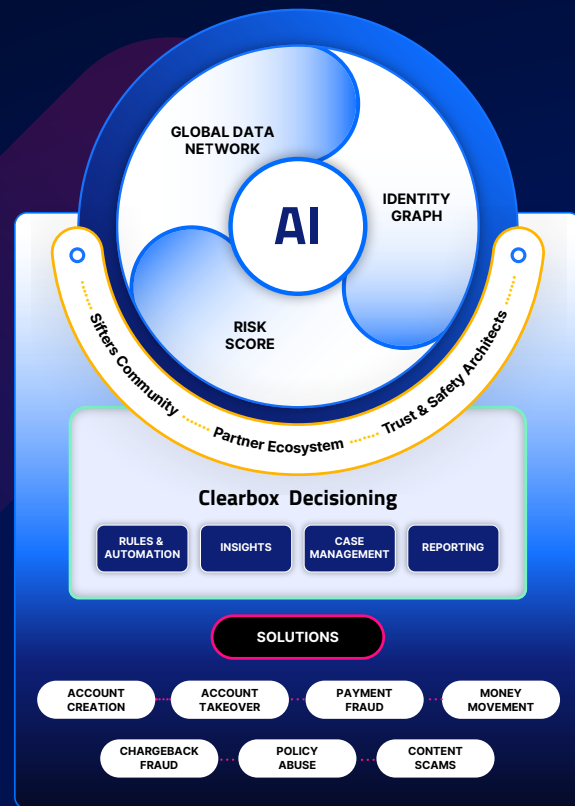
GLOBAL DATA NETWORK

IDENTITY GRAPH

AI

RISK SCORE

Sifters Community

Partner Ecosystem

Trust & Safety Architects

Clearbox Decisioning

RULES & AUTOMATION

INSIGHTS

CASE MANAGEMENT

REPORTING

SOLUTIONS

ACCOUNT CREATION

ACCOUNT TAKEOVER

PAYMENT FRAUD

MONEY MOVEMENT

CHARGEBACK FRAUD

POLICY ABUSE

CONTENT SCAMS